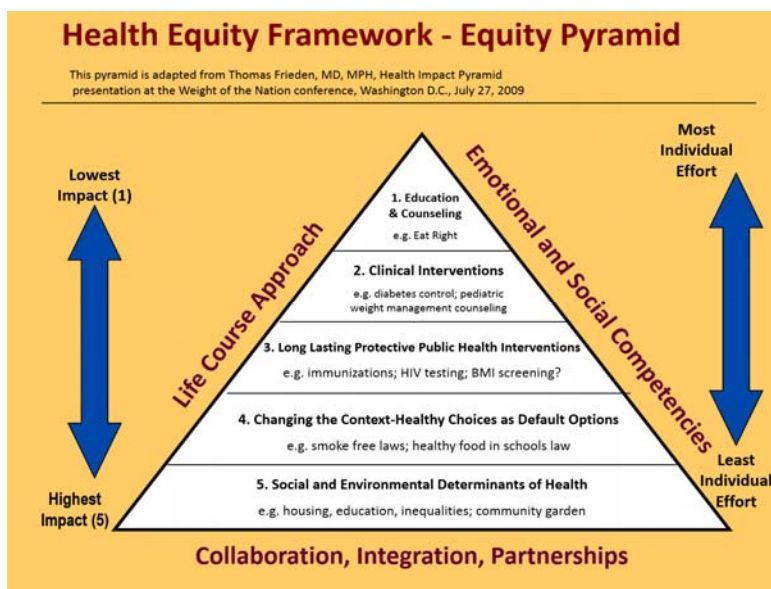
Health Equity Framework - Equity Pyramid

This pyramid is adapted from Thomas Frieden, MD, MPH, Health Impact Pyramid presentation at the Weight of the Nation conference, Washington D.C., July 27, 2009

Lowest Impact (1)

Highest Impact (5)

Most Individual Effort

Least Individual Effort

Life Course Approach

Emotional and Social Competencies

1. Education & Counseling
e.g. Eat Right

2. Clinical Interventions
e.g. diabetes control; pediatric weight management counseling

3. Long Lasting Protective Public Health Interventions
e.g. immunizations; HIV testing; BMI screening?

4. Changing the Context-Healthy Choices as Default Options
e.g. smoke free laws; healthy food in schools law

5. Social and Environmental Determinants of Health
e.g. housing, education, inequalities; community garden

Collaboration, Integration, Partnerships